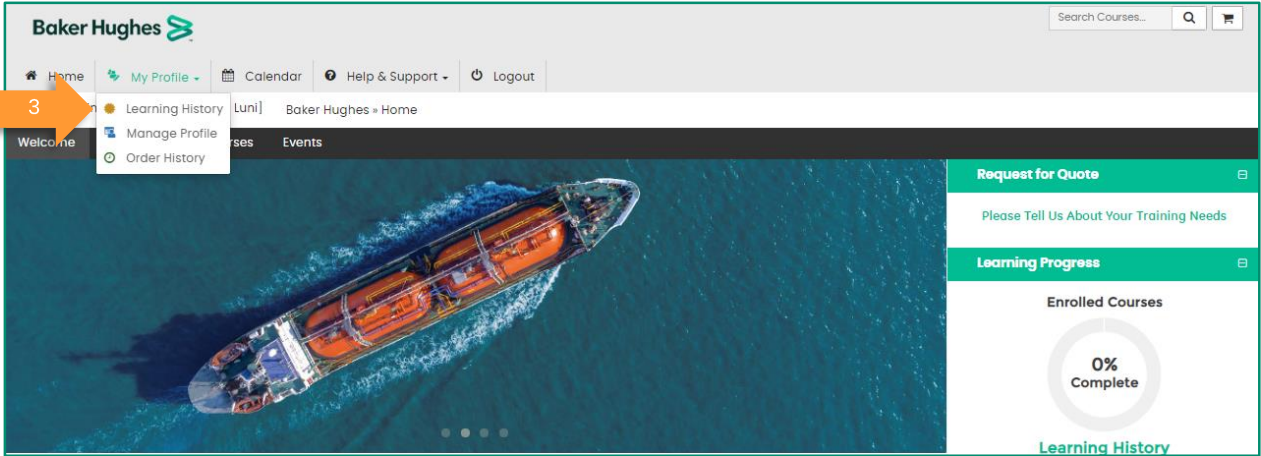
Baker Hughes

Search Courses...

Home My Profile Calendar Help & Support Logout

3

Learning History
Manage Profile
Order History

n Luni] Baker Hughes » Home

Welcome rses Events

Request for Quote

Please Tell Us About Your Training Needs

Learning Progress

Enrolled Courses

0%
Complete

Learning History